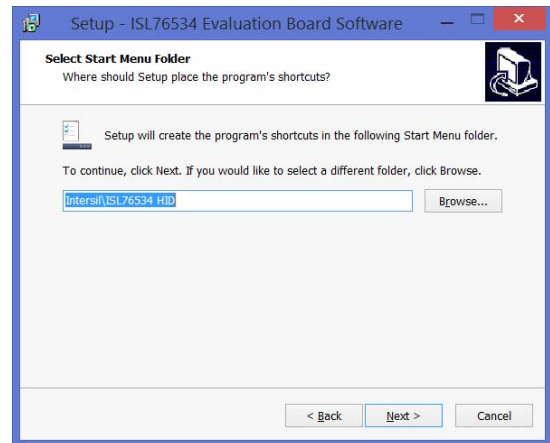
Setup - ISL76534 Evaluation Board Software

Select Start Menu Folder
Where should Setup place the program's shortcuts?

Setup will create the program's shortcuts in the following Start Menu folder.

To continue, click Next. If you would like to select a different folder, click Browse.

Intersil\ISL76534 HID

Browse...

< Back

Next >

Cancel